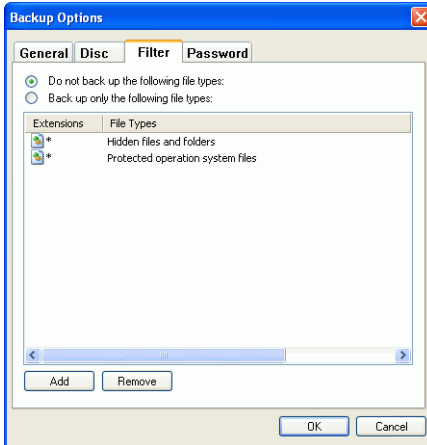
Backup Options

General Disc Filter Password

Do not back up the following file types:
Back up only the following file types:

| Extensions | File Types |
|---|---|
| * | Hidden files and folders |
| * | Protected operation system files |

Add Remove

OK Cancel